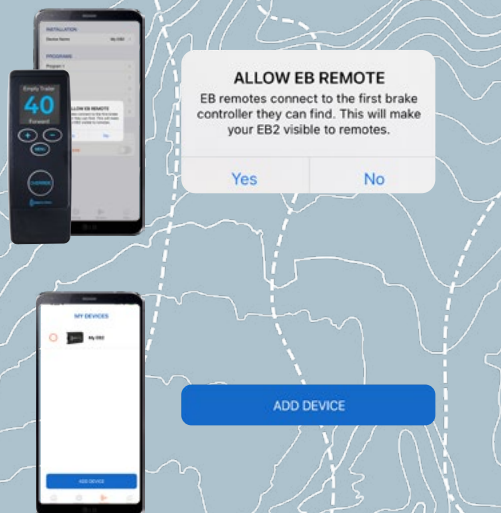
INSTALLATION

Device Name

My EB2

PROGRAMS

Program 1

Empty Trailer

40

Forward

MENU

OVERRIDE

ALLOW EB REMOTE

EB remotes connect to the first brake controller they can find. This will make your EB2 visible to remotes.

Yes

No

MY DEVICES

My EB2

ADD DEVICE

ADD DEVICE